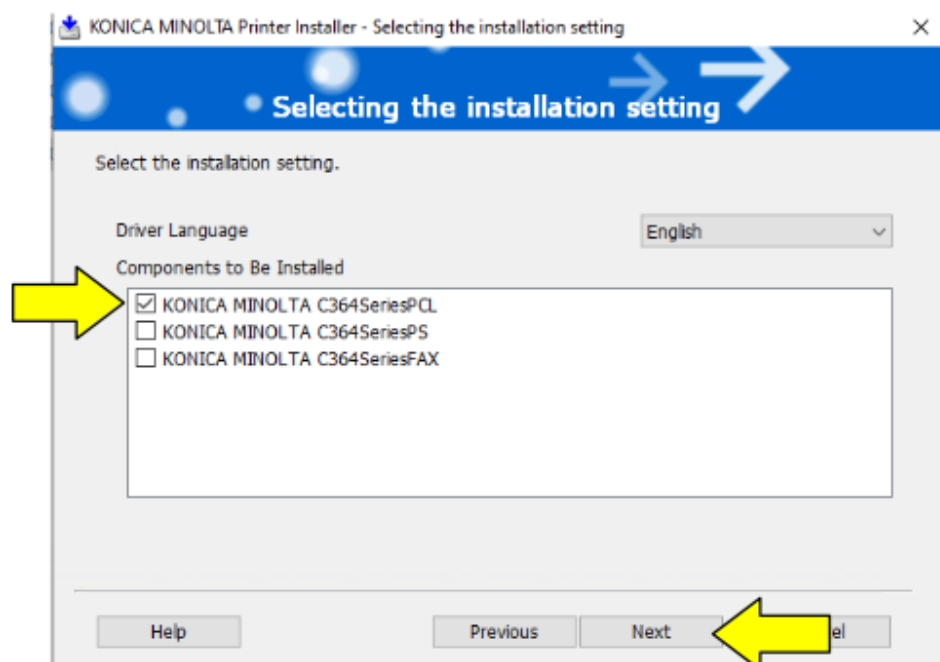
KONICA MINOLTA Printer Installer - Selecting the installation setting

×

Selecting the installation setting

Select the installation setting.

Driver Language

English

Components to Be Installed

☑ KONICA MINOLTA C364SeriesPCL
☐ KONICA MINOLTA C364SeriesPS
☐ KONICA MINOLTA C364SeriesFAX

Help

Previous

Next

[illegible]el